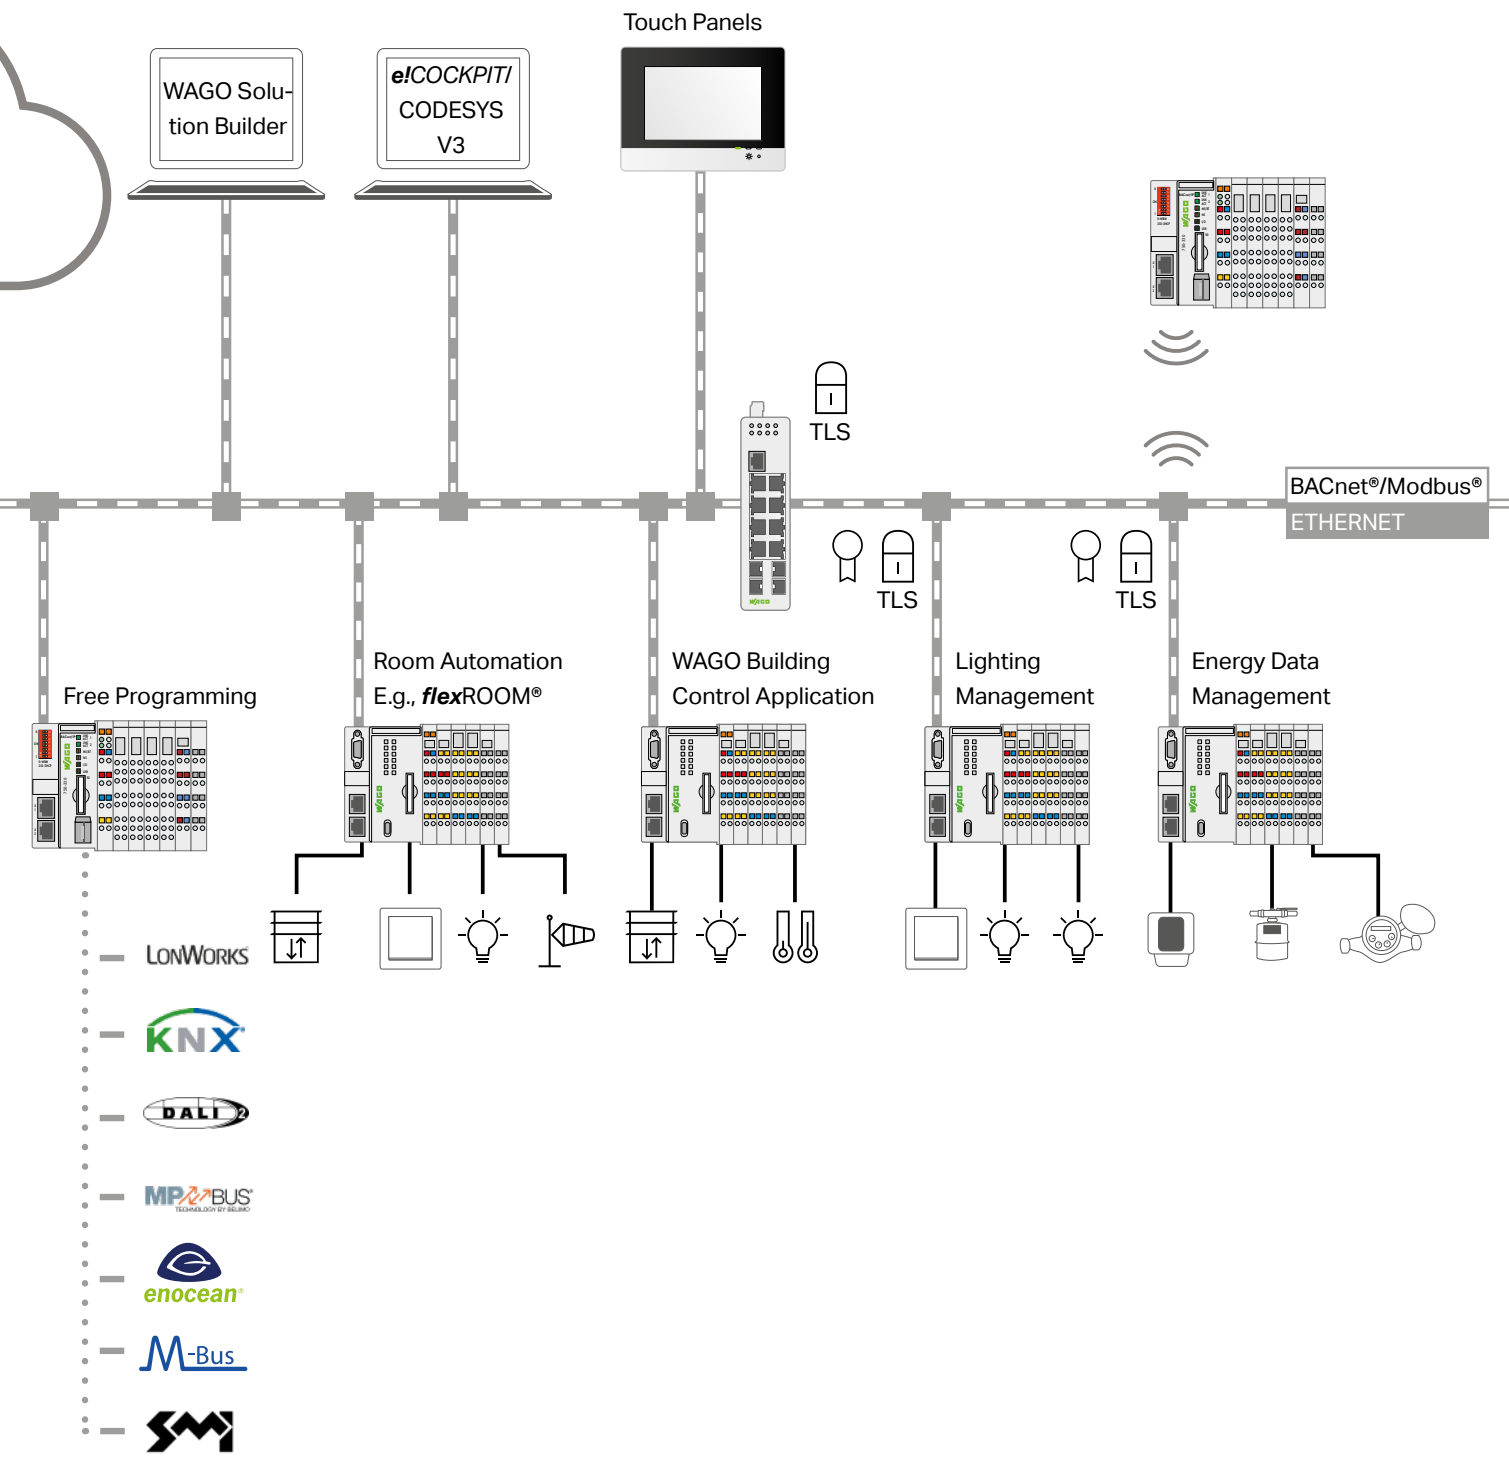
WAGO Solution Builder

e!COCKPIT/ CODESYS V3

Touch Panels

TLS

BACnet®/Modbus®
ETHERNET

TLS

TLS

Free Programming

Room Automation
E.g., flexROOM®

WAGO Building
Control Application

Lighting
Management

Energy Data
Management

LONWORKS

KNX

DALI 2

MP BUS
TECHNOLOGY BY BELIMO

enocean

M-Bus

SMI